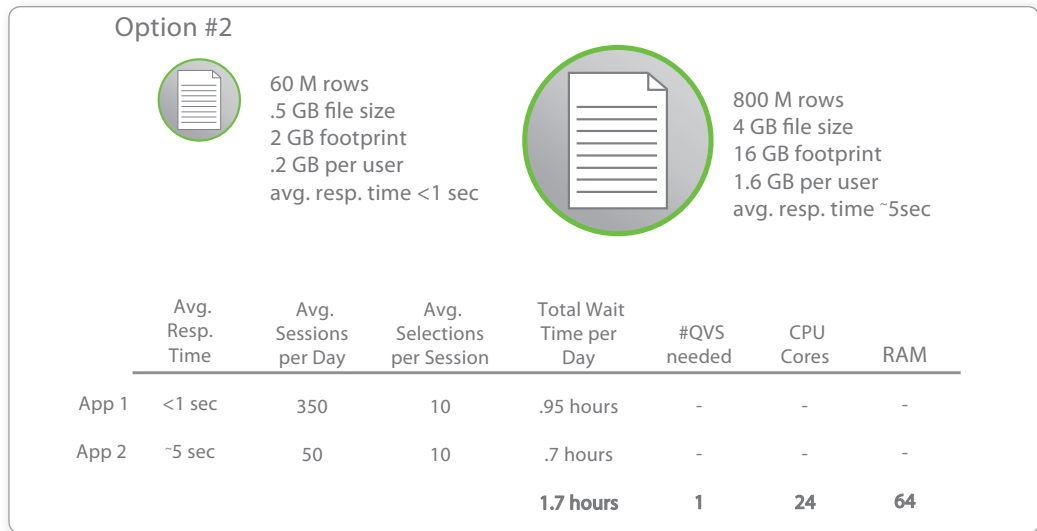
Option #2

60 M rows
.5 GB file size
2 GB footprint
.2 GB per user
avg. resp. time <1 sec

800 M rows
4 GB file size
16 GB footprint
1.6 GB per user
avg. resp. time ~5sec

| | Avg. Resp. Time | Avg. Sessions per Day | Avg. Selections per Session | Total Wait Time per Day | #QVS needed | CPU Cores | RAM |
|---|---|---|---|---|---|---|---|
| App 1 | <1 sec | 350 | 10 | .95 hours | - | - | - |
| App 2 | ~5 sec | 50 | 10 | .7 hours | - | - | - |
| | | | | 1.7 hours | 1 | 24 | 64 |